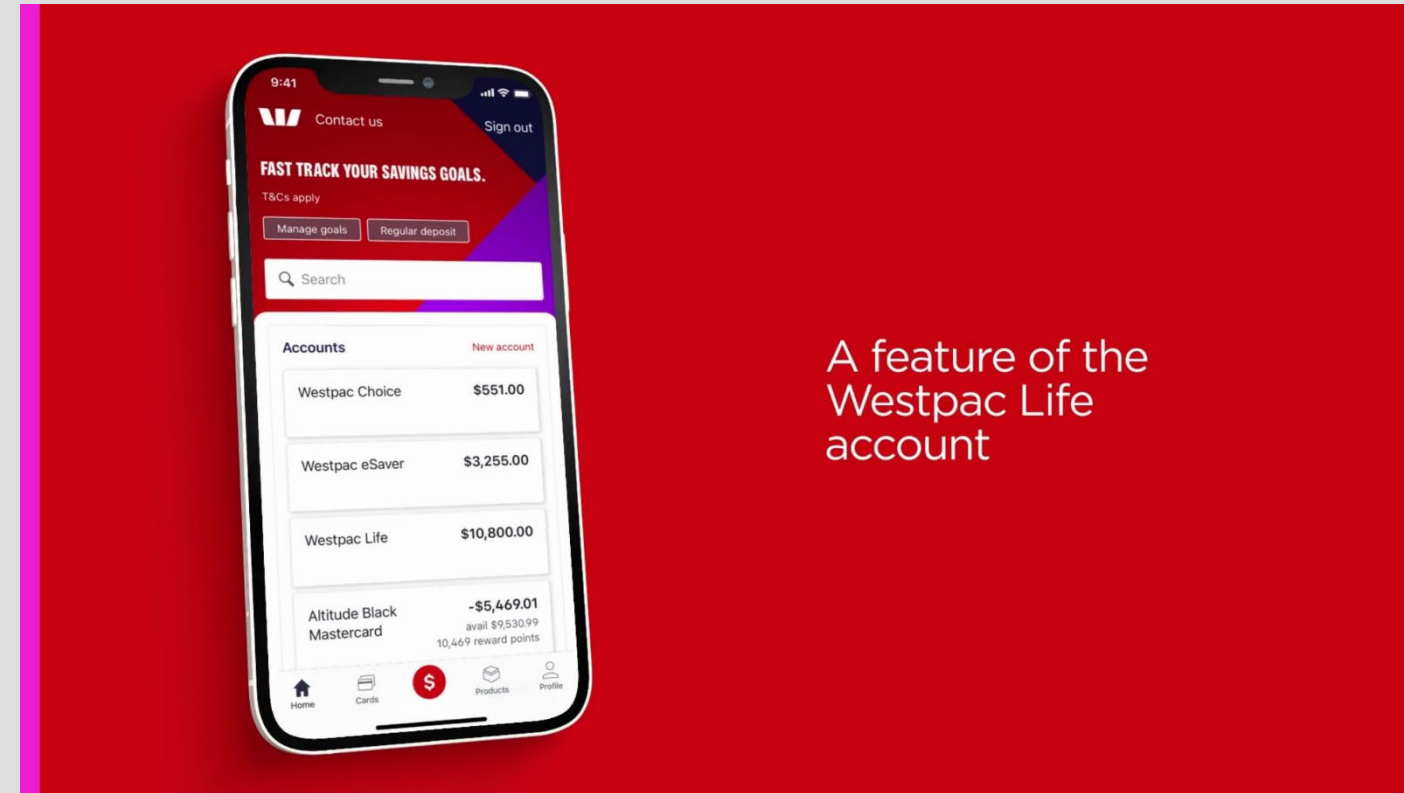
9:41

Contact us

Sign out

FAST TRACK YOUR SAVINGS GOALS.

T&Cs apply

Manage goals

Regular deposit

Search

Accounts

New account

| | |
|---|---|
| Westpac Choice | $551.00 |
| Westpac eSaver | $3,255.00 |
| Westpac Life | $10,800.00 |
| Altitude Black Mastercard | -$5,469.01 avail $9,530.99 10,469 reward points |

Home

Cards

$

Products

Profile

A feature of the Westpac Life account